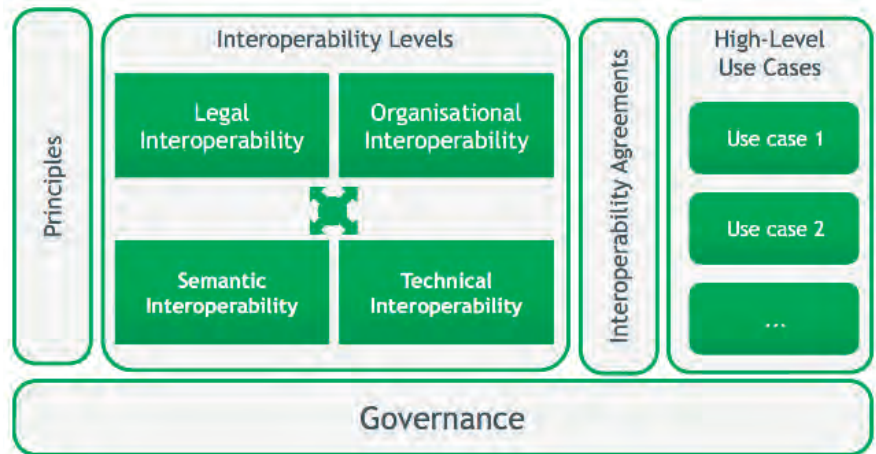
Principles

Interoperability Levels

Legal Interoperability

Organisational Interoperability

Semantic Interoperability

Technical Interoperability

Interoperability Agreements

High-Level Use Cases

Use case 1

Use case 2

...

Governance